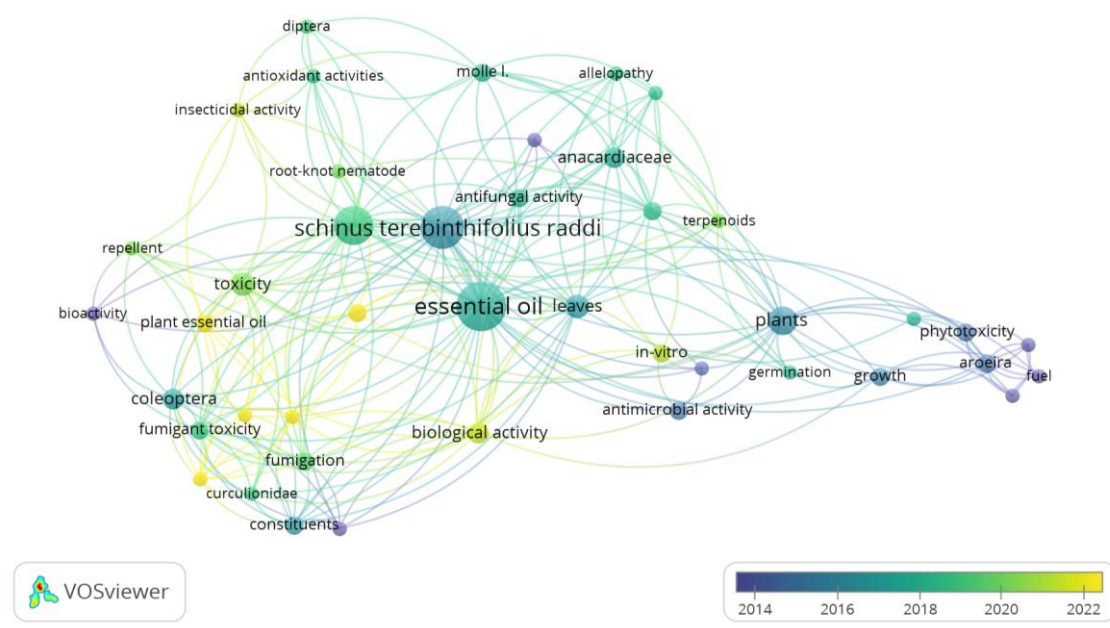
diptera
antioxidant activities
molle l.
allelopathy
insecticidal activity
anacardiaceae
root-knot nematode
antifungal activity
schinus terebinthifolius raddi
terpenoids
repellent
toxicity
bioactivity
plant essential oil
essential oil
leaves
plants
phytotoxicity
in-vitro
germination
growth
aroeira
fuel
coleoptera
antimicrobial activity
fumigant toxicity
biological activity
fumigation
curculionidae
constituents
VOSviewer
2014
2016
2018
2020
2022